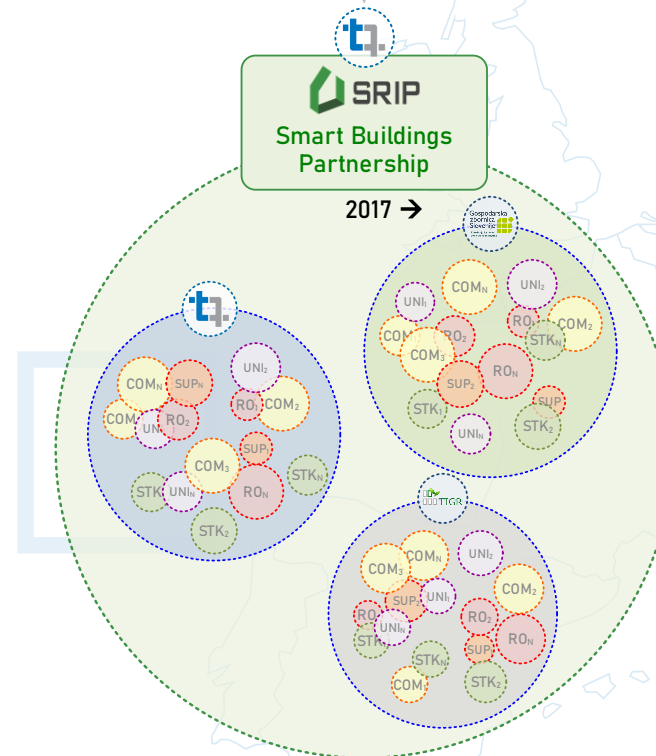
SRIP

Smart Buildings Partnership

2017 →

Gospodarska zbornica Slovenije

$COM_N$ $UNI_2$ $UNI_1$ $COM_2$ $RO_1$ $COM_1$ $RO_2$ $STK_N$ $COM_3$ $RO_N$ $SUP_2$ $STK_1$ $SUP$ $STK_2$ $UNI_N$

$UNI_2$ $COM_N$ $SUP_N$ $COM_1$ $RO_1$ $COM_2$ $UNI_1$ $RO_2$ $SUP$ $COM_3$ $STK_N$ $STK_1$ $UNI_N$ $RO_N$ $STK_2$

TIGR

$COM_N$ $COM_3$ $UNI_2$ $COM_2$ $SUP_2$ $UNI_1$ $RO_1$ $RO_2$ $UNI_N$ $STK_1$ $RO_N$ $SUP$ $STK_N$ $COM_1$ $STK_2$